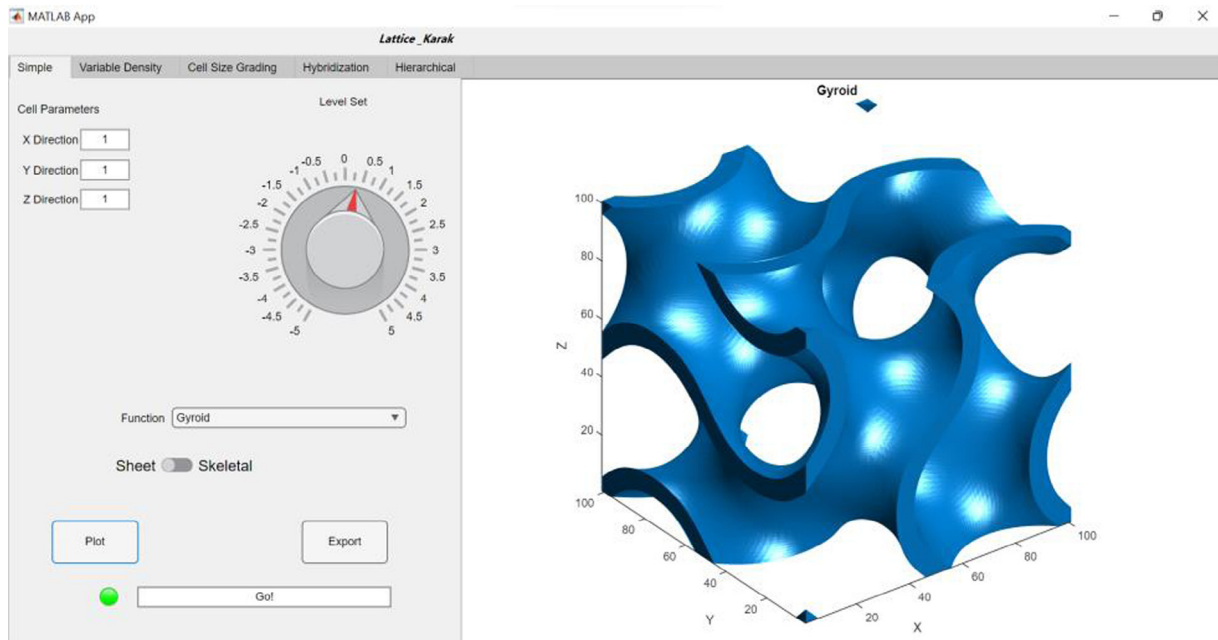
MATLAB App

Lattice_Karak

Simple | Variable Density | Cell Size Grading | Hybridization | Hierarchical

Cell Parameters

X Direction 1
Y Direction 1
Z Direction 1

Level Set

-0.5 0 0.5 -1 1 -1.5 1.5 -2 2 -2.5 2.5 -3 3 -3.5 3.5 -4 4 -4.5 4.5 -5 5

Function Gyroid

Sheet Skeletal

Plot

Export

Go!

Gyroid

100
80
60
Z
40
20
100
80
60
40
20
Y
20
40
60
80
100
X